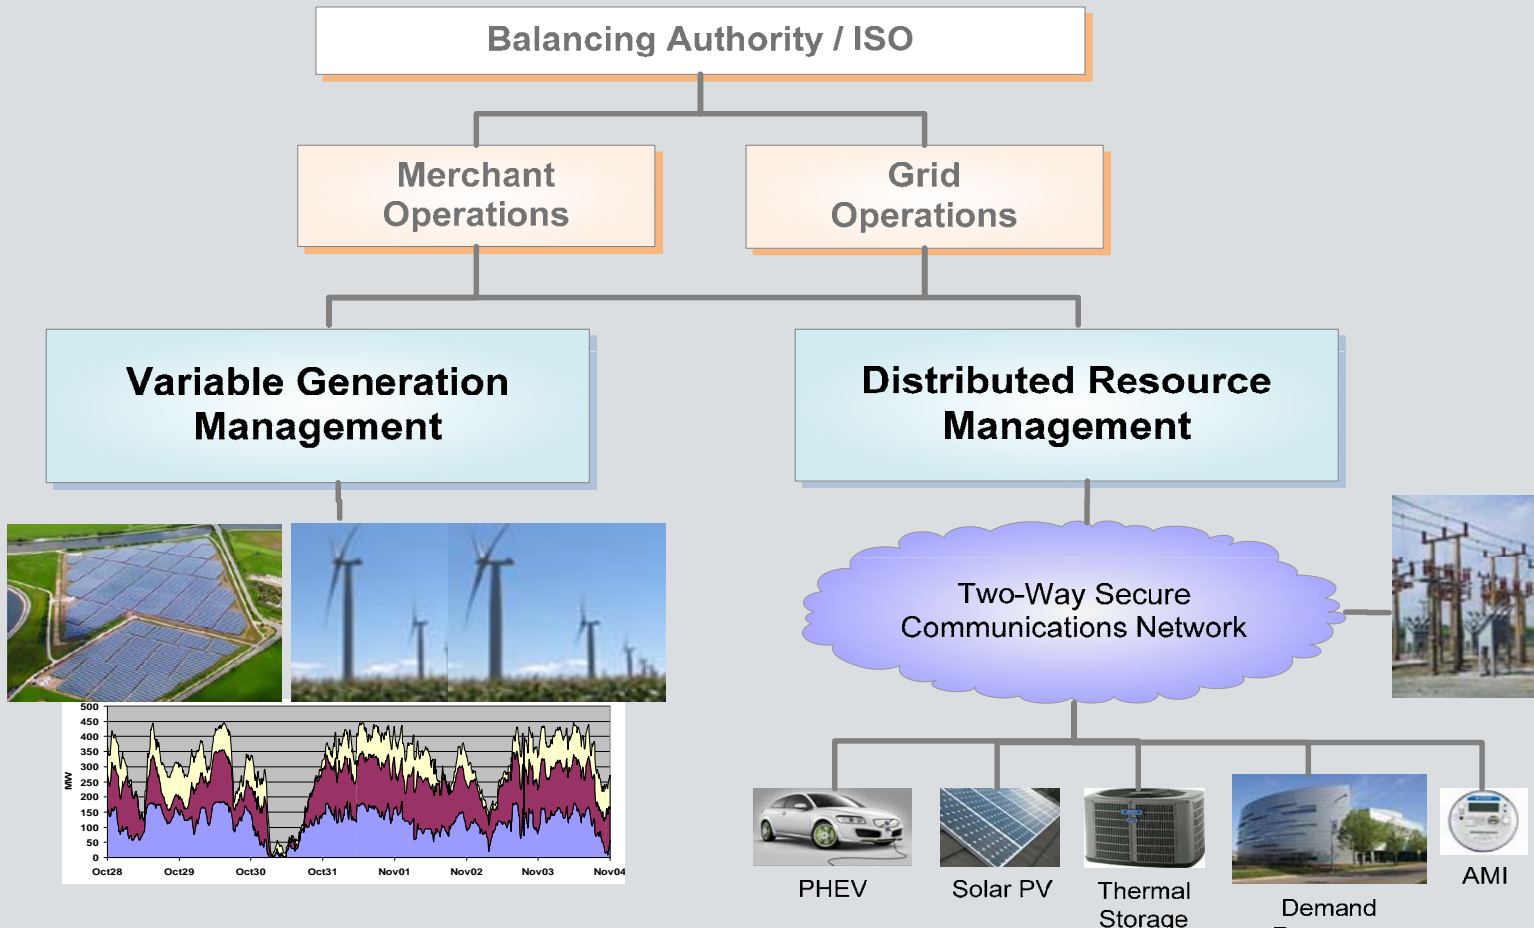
Balancing Authority / ISO

Merchant Operations

Grid Operations

Variable Generation Management

Distributed Resource Management

500
450
400
350
300
250
200
150
100
50
0

MW

Oct28 Oct29 Oct30 Oct31 Nov01 Nov02 Nov03 Nov04

Two-Way Secure Communications Network

PHEV

Solar PV

Thermal Storage

Demand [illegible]

AMI